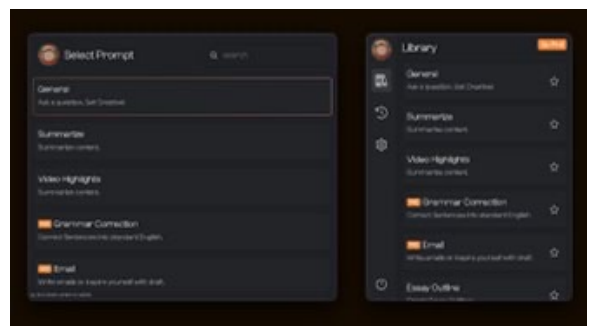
Select Prompt

search

General
Ask a question. Get Creative!

Summarize
Summarize content.

Video Highlights
Summarize content.

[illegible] Grammar Correction
Correct Sentences into standard English.

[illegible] Email
Write emails or inspire yourself with draft.

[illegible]

Library

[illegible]

General
Ask a question. Get Creative!

Summarize
Summarize content.

Video Highlights
Summarize content.

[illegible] Grammar Correction
Correct Sentences into standard English.

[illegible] Email
Write emails or inspire yourself with draft.

Essay Outline
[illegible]